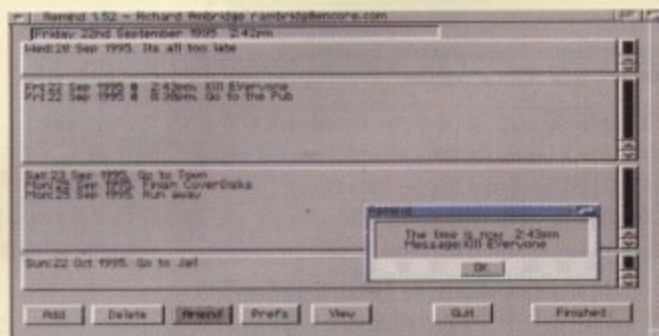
Remind 1.52 - Richard Ambridge rambridge@encore.com

Friday 22nd September 1995 2:42pm

Wed:20 Sep 1995 Its all too late

Fri:22 Sep 1995 @ 2:43pm Kill Everyone
Fri:22 Sep 1995 @ 8:30pm Go to The Pub

Sat:23 Sep 1995 Go to Town
Mon:25 Sep 1995 Finish CoverDisks
Mon:25 Sep 1995 Run away

Sun:22 Oct 1995 Go to Jail

Remind

The time is now 2:43pm
Message:Kill Everyone

Ok

Add Delete Amend Prefs View Quit Finished